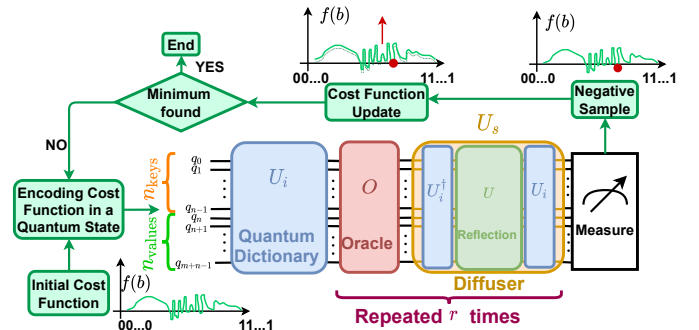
$f(b)$
00...0
11...1

$f(b)$
00...0
11...1

End

YES

Minimum found

Cost Function Update

Negative Sample

$U_s$

NO

$n_{\text{keys}}$
$q_0$
$q_1$
$q_{n-1}$
$q_n$
$q_{n+1}$
$n_{\text{values}}$
$q_{m+n-1}$

Encoding Cost Function in a Quantum State

$U_i$

Quantum Dictionary

$O$

Oracle

$U_i^\dagger$

$U$

Reflection

$U_i$

Measure

Diffuser

Initial Cost Function

$f(b)$
00...0
11...1

Repeated $r$ times